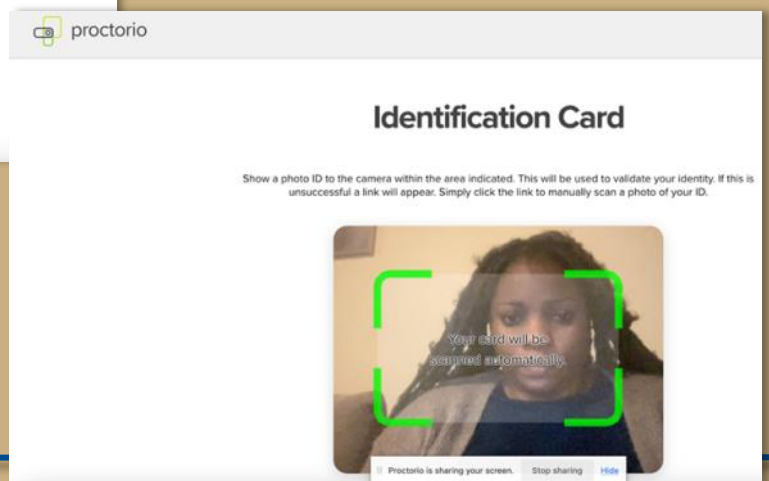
proctorio

Identification Card

Show a photo ID to the camera within the area indicated. This will be used to validate your identity. If this is unsuccessful a link will appear. Simply click the link to manually scan a photo of your ID.

Your card will be scanned automatically.

Proctorio is sharing your screen. Stop sharing Hide